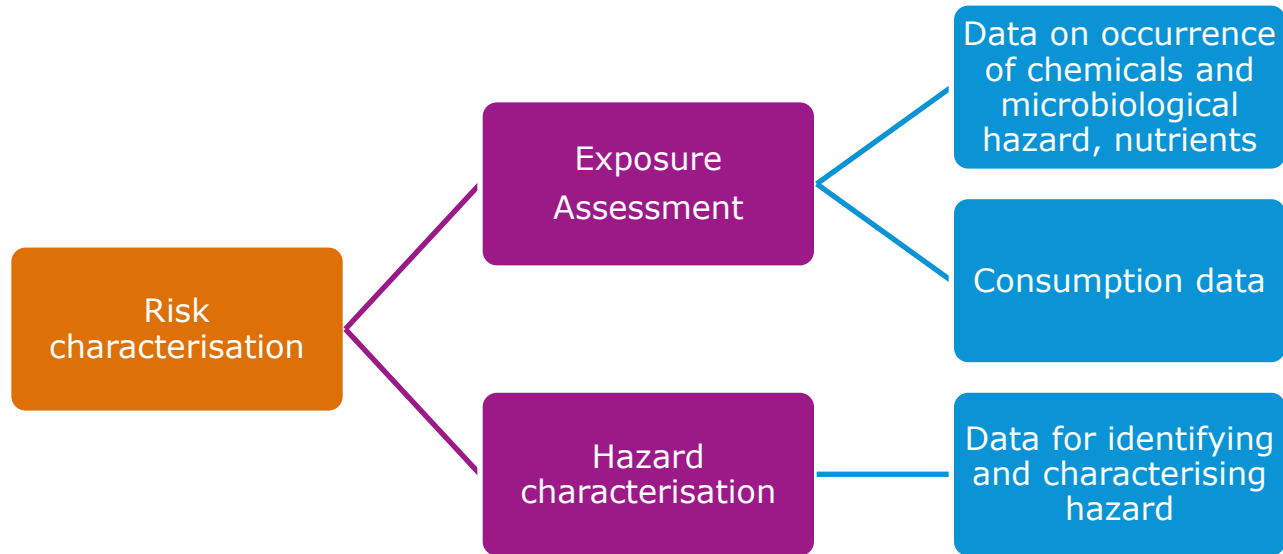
Risk characterisation

Exposure Assessment

Data on occurrence of chemicals and microbiological hazard, nutrients

Consumption data

Hazard characterisation

Data for identifying and characterising hazard